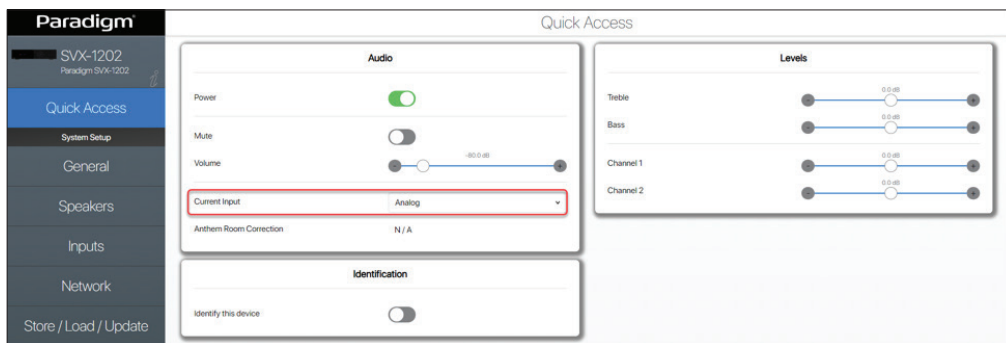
Paradigm

SVX-1202
Paradigm SVX-1202

Quick Access

System Setup

General

Speakers

Inputs

Network

Store / Load / Update

Quick Access

Audio

Power

Mute

Volume

-60.0 dB

Current Input

Analog

Anthem Room Correction

N / A

Identification

Identify this device

Levels

Treble

0.0 dB

Bass

0.0 dB

Channel 1

0.0 dB

Channel 2

0.0 dB